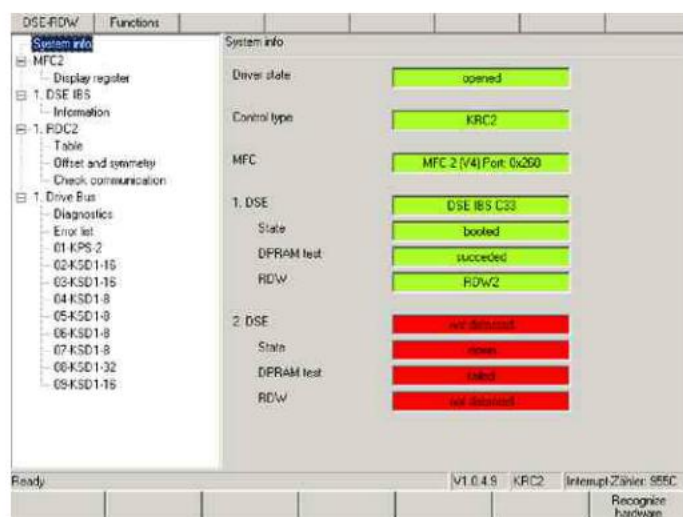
DSE-RDW | Functions

System info
MFC2
Display register
1. DSE IBS
Information
1. RDC2
Table
Offset and symmetry
Check communication
1. Drive Bus
Diagnostics
Error list
01-KPS-2
02-KSD1-16
03-KSD1-16
04-KSD1-8
05-KSD1-8
06-KSD1-8
07-KSD1-8
08-KSD1-32
09-KSD1-16

System info

Driver state | opened

Control type | KRC2

MFC | MFC 2 (V4) Port: 0x260

1. DSE | DSE IBS C33
State | booted
DPRAM test | succeded
RDW | RDW2

2. DSE | not detected
State | down
DPRAM test | failed
RDW | not detected

Ready | V1.0.4.9 | KRC2 | Interrupt-Zähler: 955C

Recognize hardware